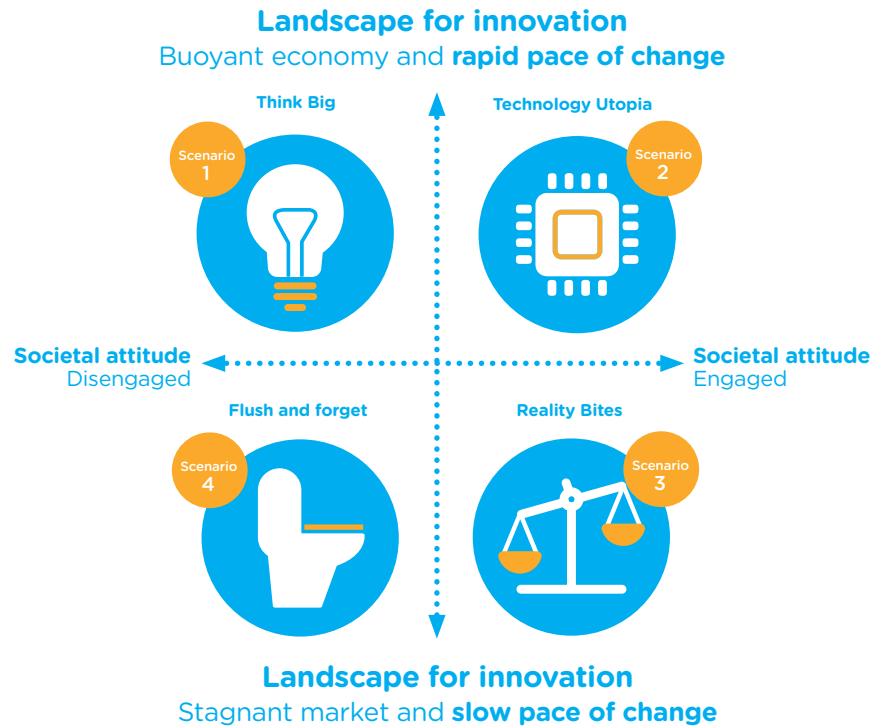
Landscape for innovation
Buoyant economy and **rapid pace of change**

Think Big

Scenario 1

Technology Utopia

Scenario 2

Societal attitude
Disengaged

Societal attitude
Engaged

Flush and forget

Scenario 4

Reality Bites

Scenario 3

Landscape for innovation
Stagnant market and **slow pace of change**